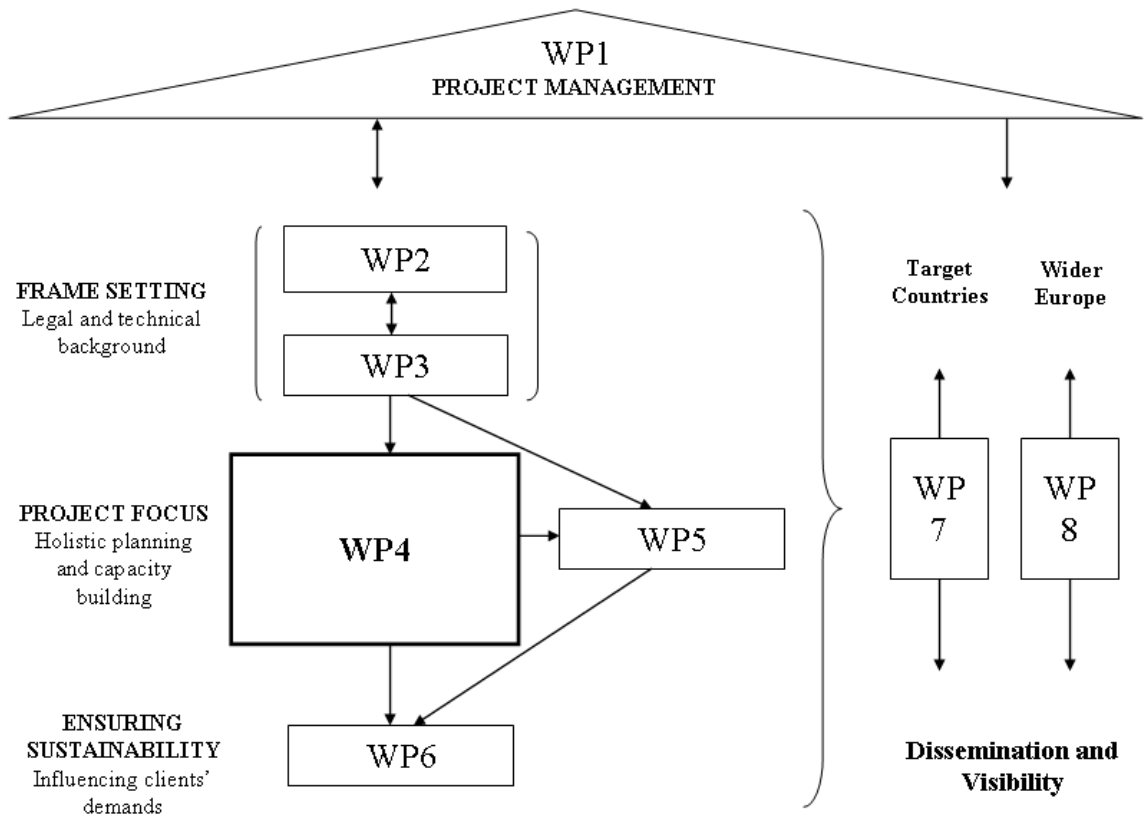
WP1
PROJECT MANAGEMENT

FRAME SETTING
Legal and technical background

WP2

WP3

Target Countries

Wider Europe

PROJECT FOCUS
Holistic planning and capacity building

WP4

WP5

WP 7

WP 8

ENSURING SUSTAINABILITY
Influencing clients' demands

WP6

Dissemination and Visibility